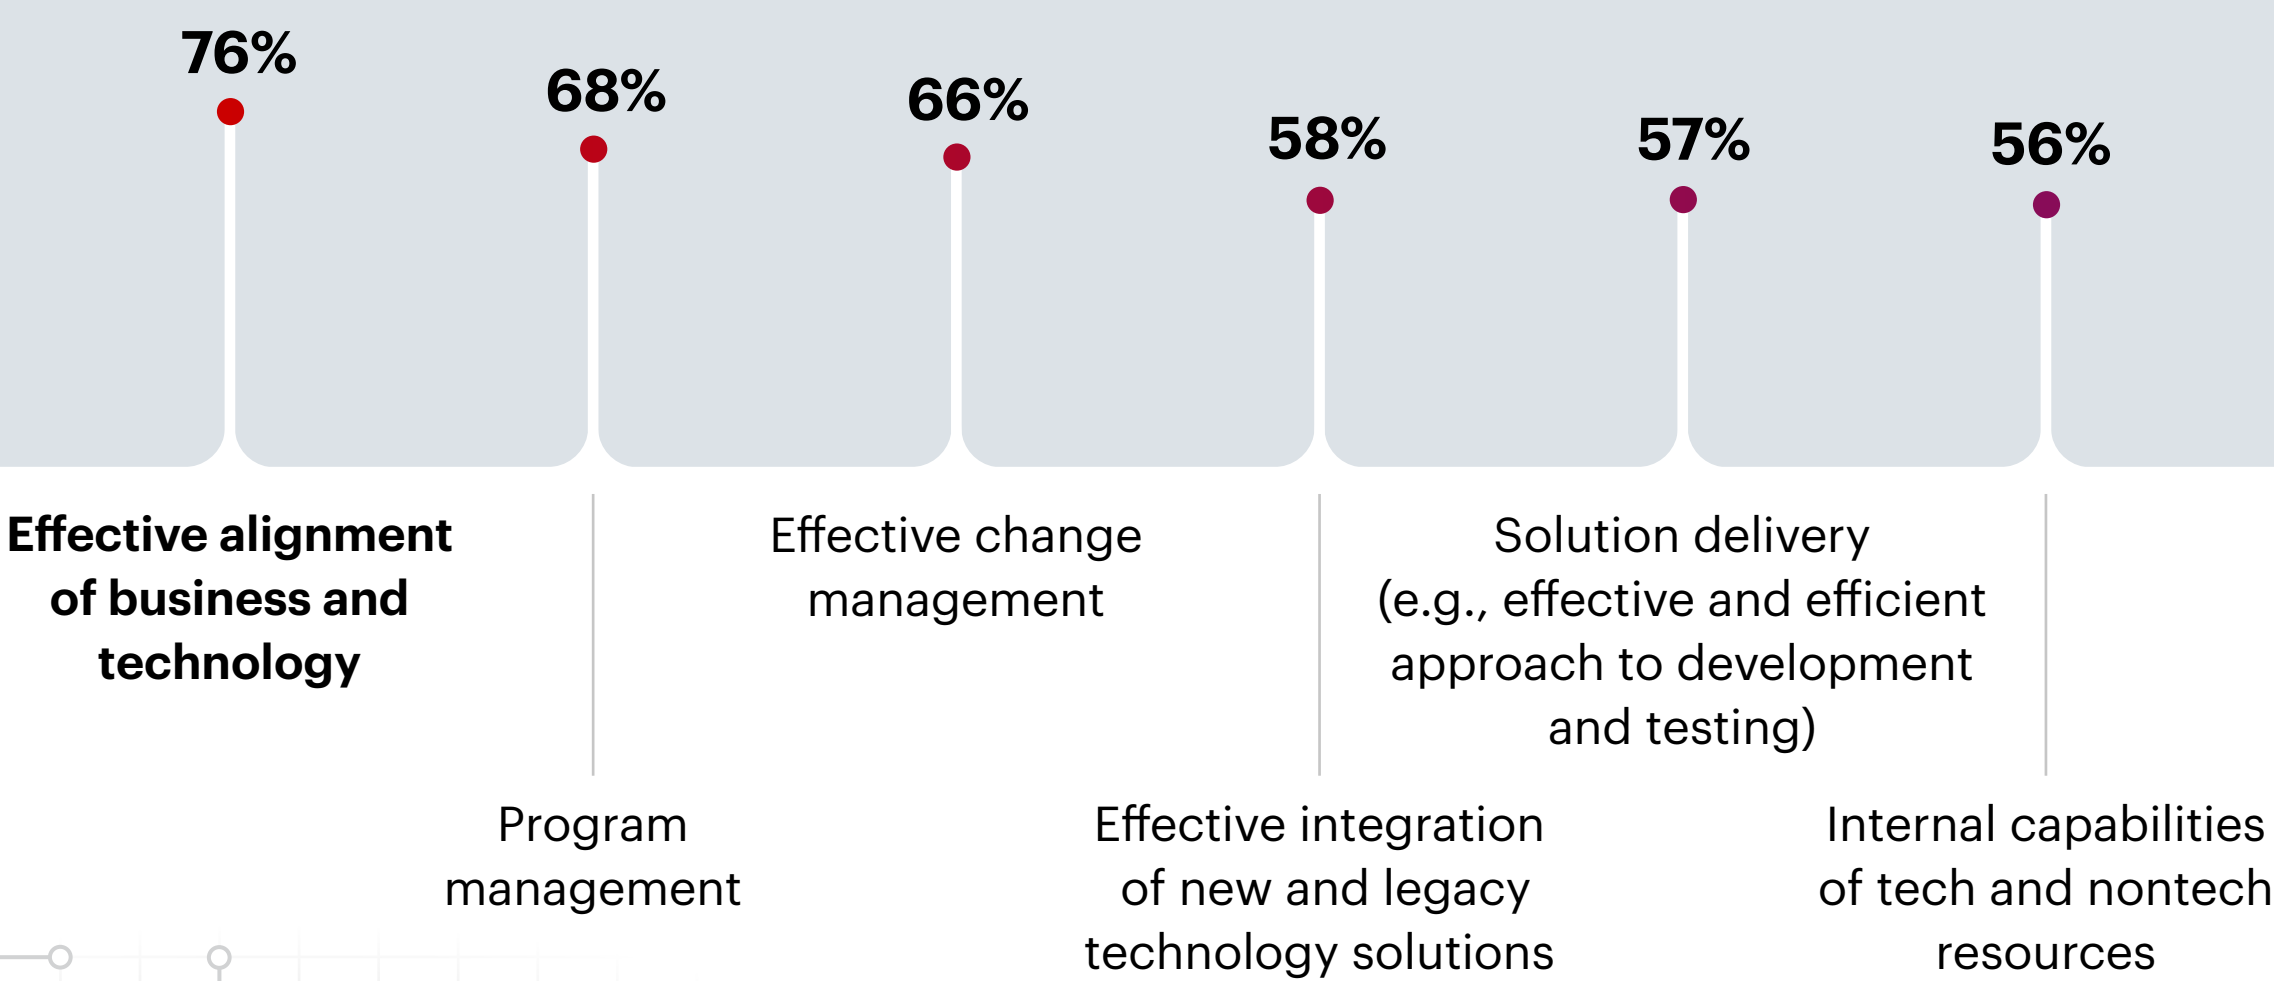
76%

68%

66%

58%

57%

56%

Effective alignment of business and technology

Program management

Effective change management

Effective integration of new and legacy technology solutions

Solution delivery (e.g., effective and efficient approach to development and testing)

Internal capabilities of tech and nontech resources